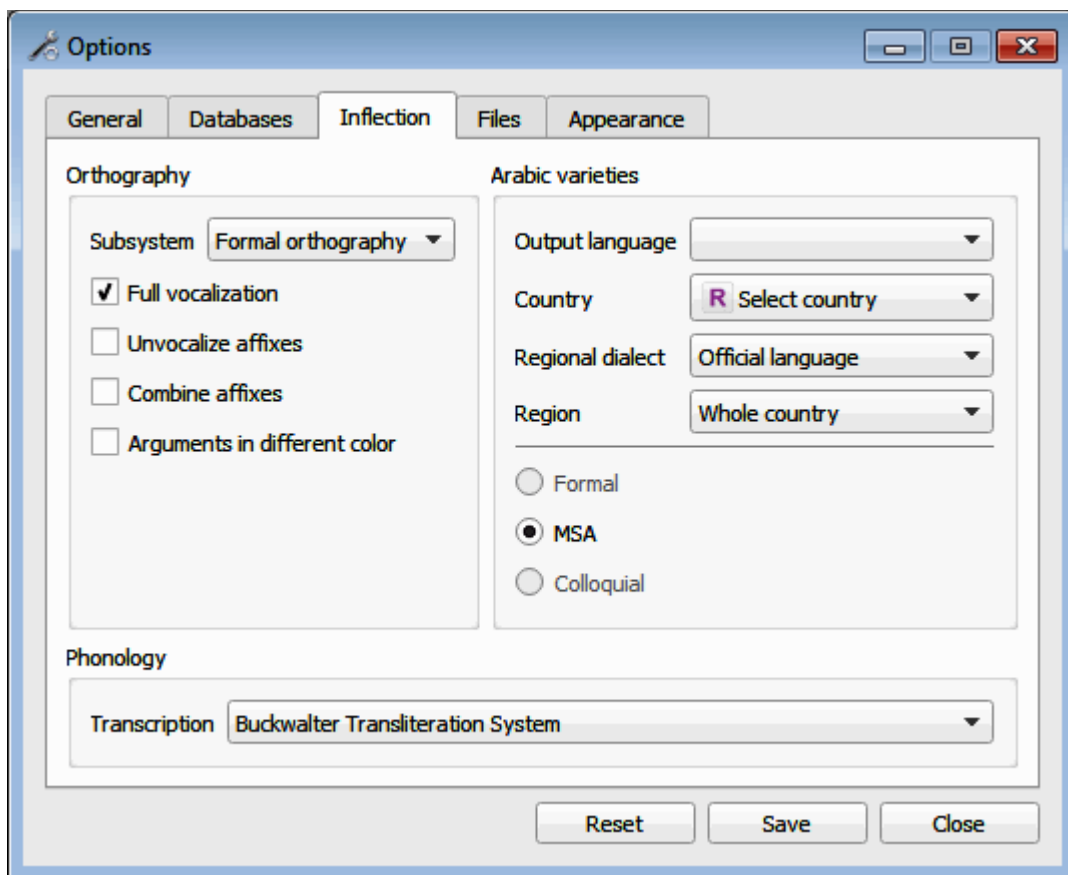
Options

General
Databases
Inflection
Files
Appearance

Orthography

Subsystem Formal orthography

Full vocalization

Unvocalize affixes

Combine affixes

Arguments in different color

Arabic varieties

Output language

Country R Select country

Regional dialect Official language

Region Whole country

Formal

MSA

Colloquial

Phonology

Transcription Buckwalter Transliteration System

Reset
Save
Close